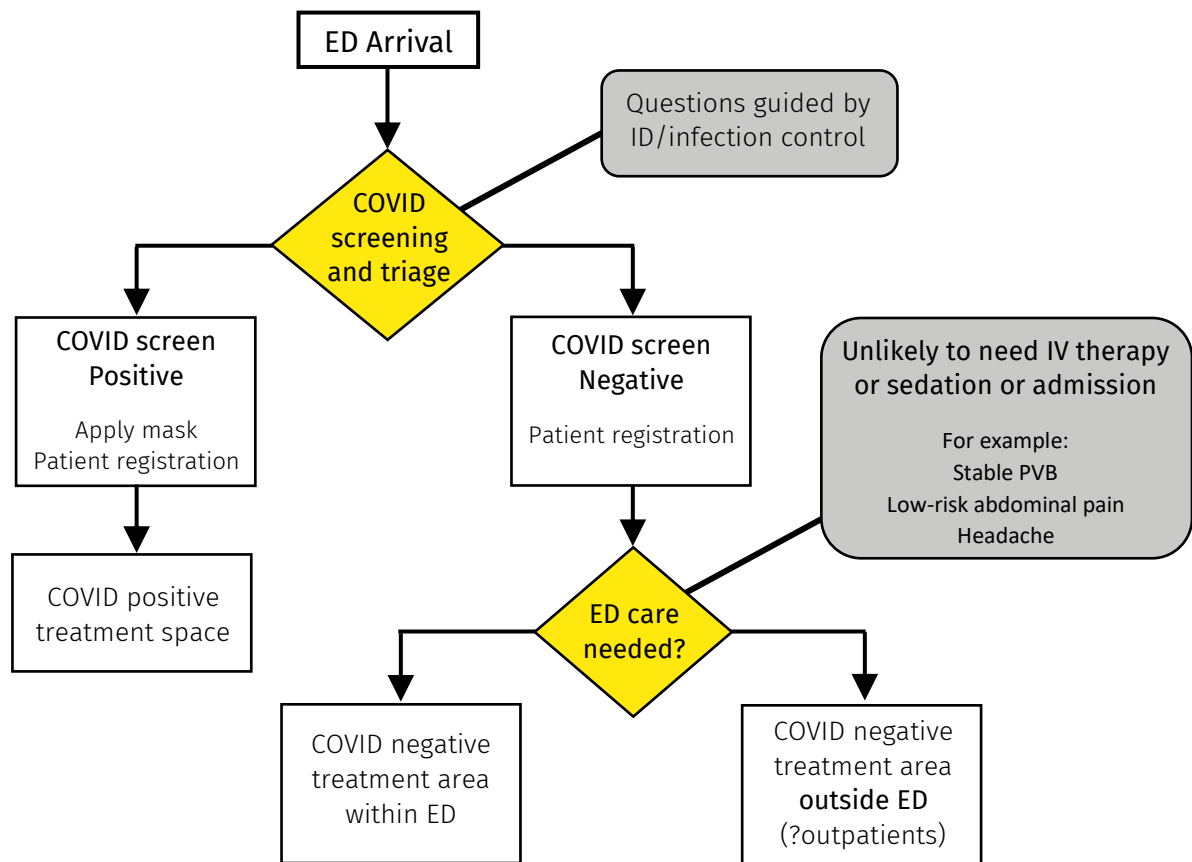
ED Arrival

Questions guided by ID/infection control

COVID screening and triage

COVID screen Positive

Apply mask
Patient registration

COVID positive treatment space

COVID screen Negative

Patient registration

Unlikely to need IV therapy or sedation or admission

For example:
Stable PVB
Low-risk abdominal pain
Headache

ED care needed?

COVID negative treatment area within ED

COVID negative treatment area outside ED (?outpatients)